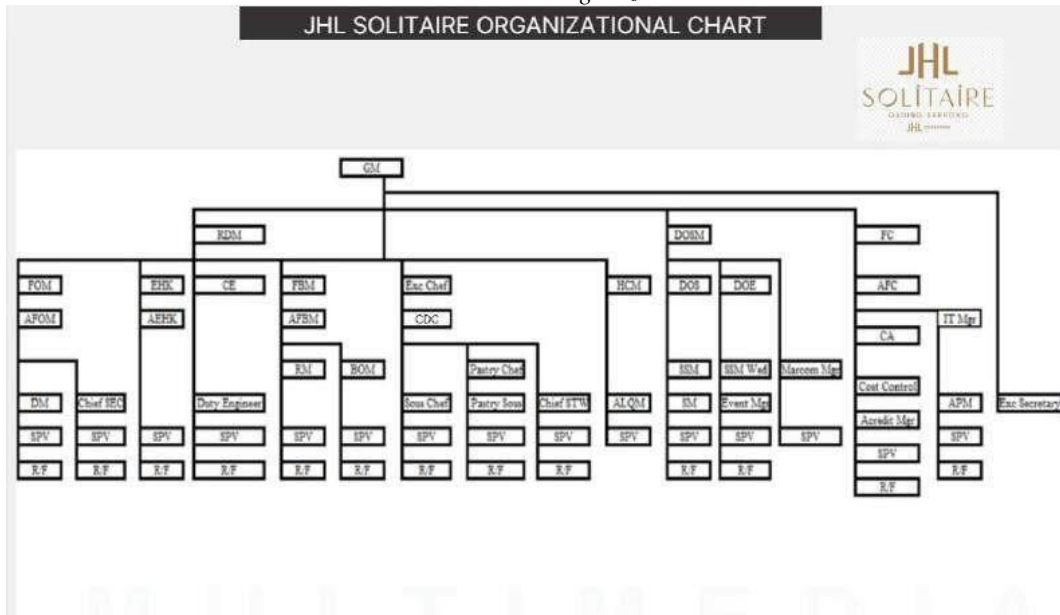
JHL SOLITAIRE ORGANIZATIONAL CHART

JHL
SOLITAIRE
GADING SERPONG
JHL

GM

RDM

DOSM

FC

FOM

AFOM

DM

SPV

R/F

Chief SEC

SPV

R/F

EHK

AEHK

SPV

R/F

CE

Duty Engineer

SPV

R/F

FBM

AFBM

RM

SPV

R/F

BOM

SPV

R/F

Exc Chef

CDC

Sous Chef

SPV

R/F

Pastry Chef

Pastry Sous

SPV

R/F

Chief STW

SPV

R/F

HCM

ALQM

SPV

DOS

SSM

SM

SPV

R/F

DOE

SSM Wed

Event Mgr

SPV

R/F

Marcom Mgr

SPV

AFC

CA

Cost Control

Acredit Mgr

SPV

R/F

IT Mgr

APM

SPV

R/F

Exc Secretary